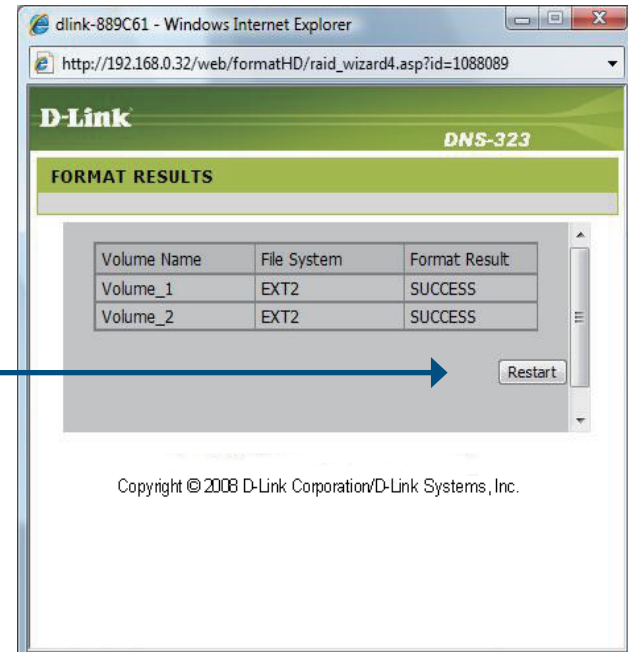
dlink-889C61 - Windows Internet Explorer

http://192.168.0.32/web/formatHD/raid_wizard4.asp?id=1088089

D-Link

DNS-323

FORMAT RESULTS

| Volume Name | File System | Format Result |
|---|---|---|
| Volume_1 | EXT2 | SUCCESS |
| Volume_2 | EXT2 | SUCCESS |

Restart

Copyright © 2008 D-Link Corporation/D-Link Systems, Inc.